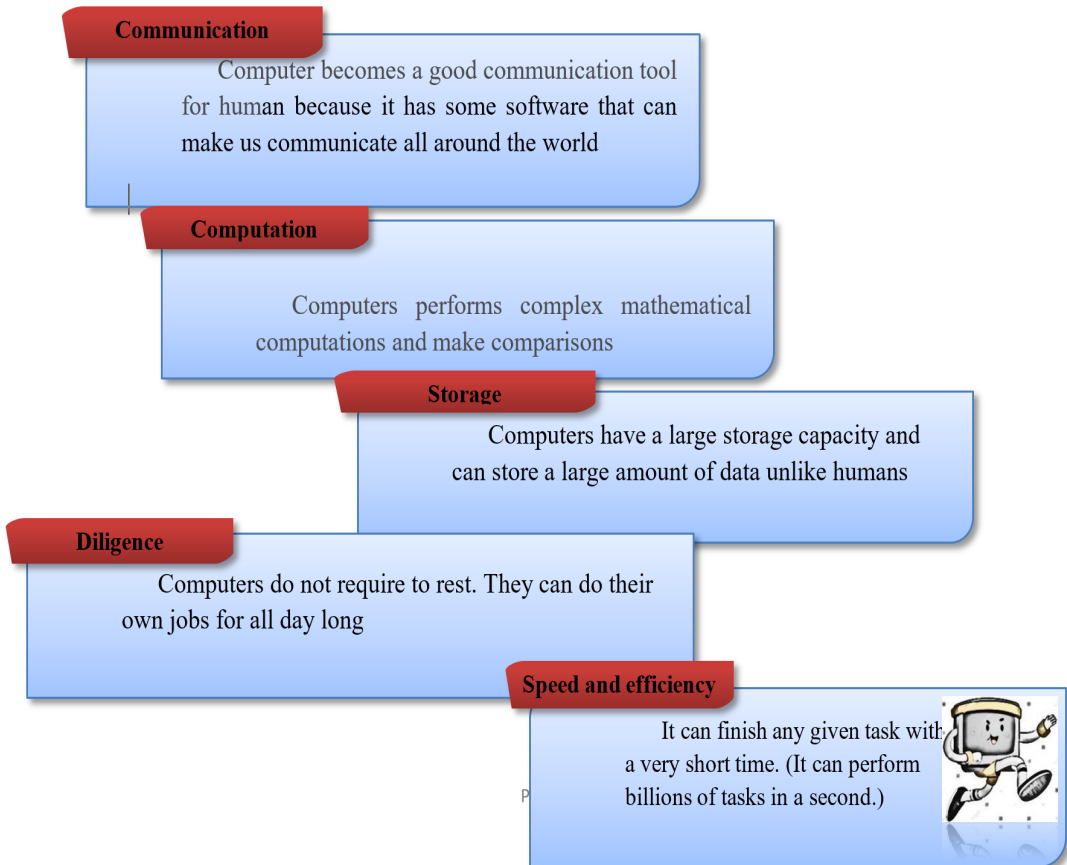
Communication

Computer becomes a good communication tool for human because it has some software that can make us communicate all around the world

Computation

Computers performs complex mathematical computations and make comparisons

Storage

Computers have a large storage capacity and can store a large amount of data unlike humans

Diligence

Computers do not require to rest. They can do their own jobs for all day long

Speed and efficiency

It can finish any given task with a very short time. (It can perform billions of tasks in a second.)

P